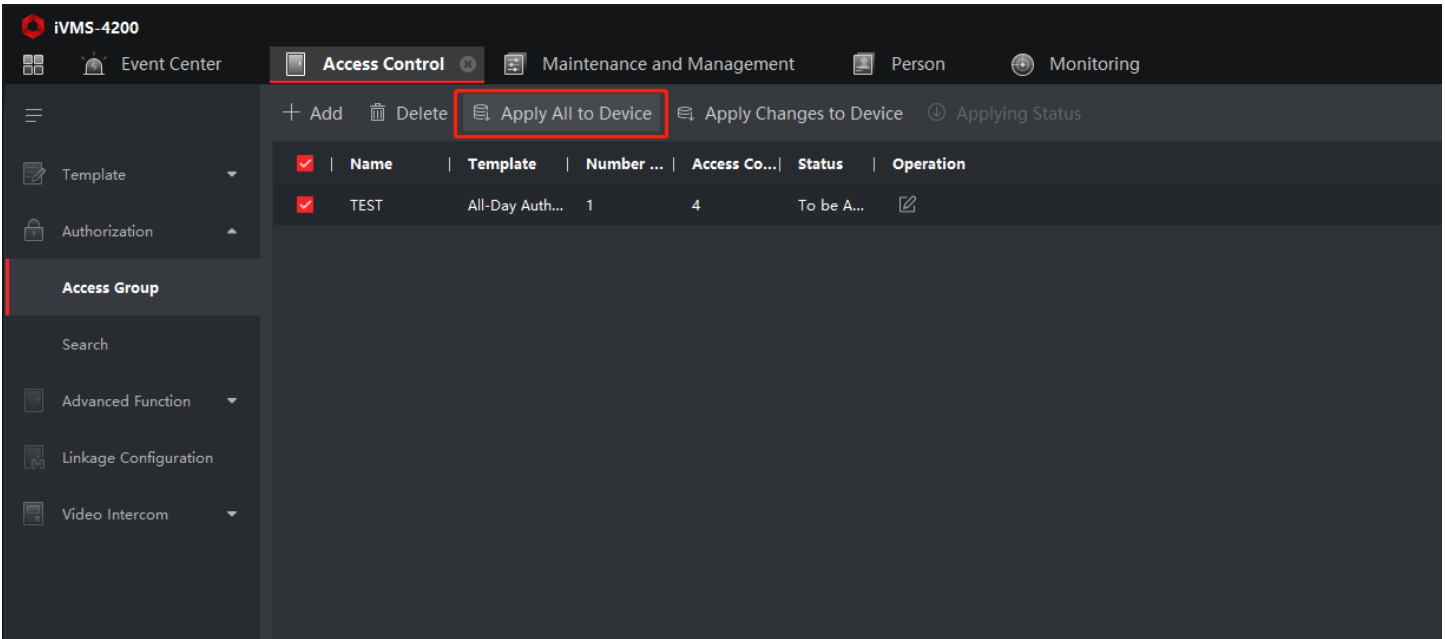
iVMS-4200

Event Center | Access Control | Maintenance and Management | Person | Monitoring

Template
Authorization
Access Group
Search
Advanced Function
Linkage Configuration
Video Intercom

+ Add | Delete | Apply All to Device | Apply Changes to Device | Applying Status

| | Name | Template | Number ... | Access Co... | Status | Operation |
|---|---|---|---|---|---|---|
| ✓ | TEST | All-Day Auth... | 1 | 4 | To be A... | |